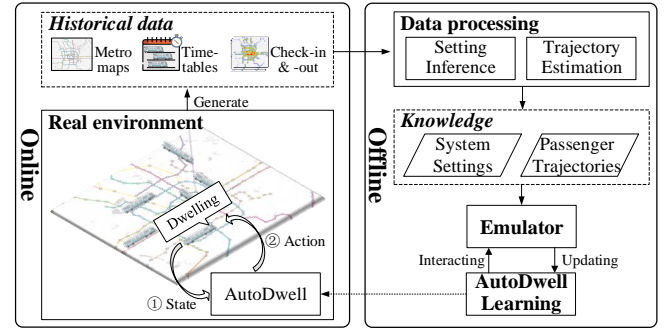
Historical data

Metro maps

Timetables

Check-in & -out

Generate

Online

Real environment

Dwelling

② Action

① State

AutoDwell

Data processing

Setting Inference

Trajectory Estimation

Offline

Knowledge

System Settings

Passenger Trajectories

Emulator

Interacting

Updating

AutoDwell Learning